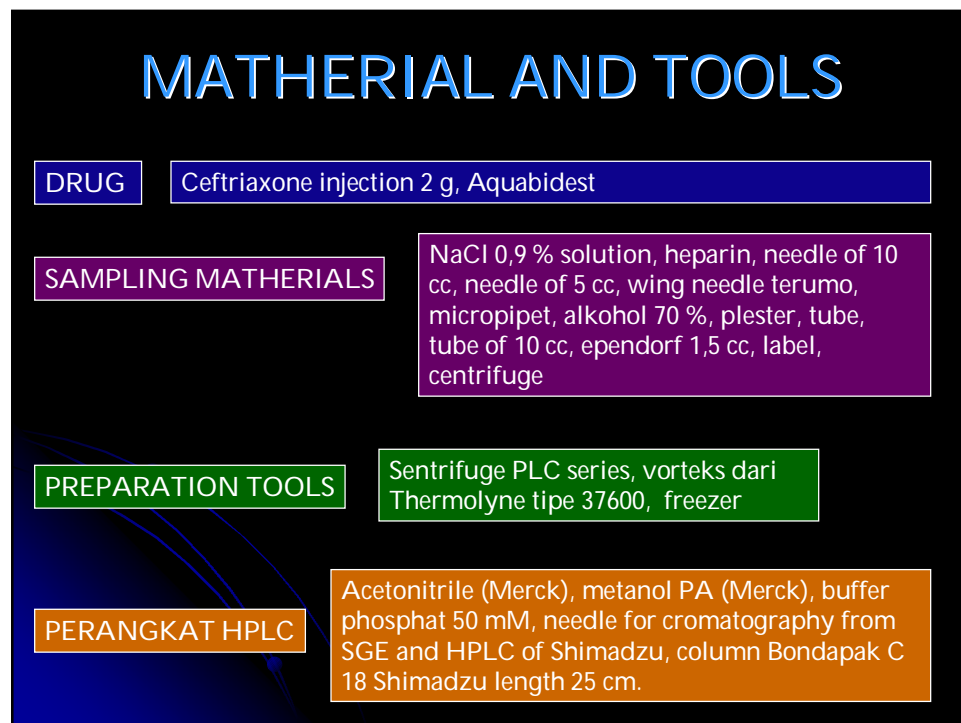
MATHERIAL AND TOOLS

DRUG

Ceftriaxone injection 2 g, Aquabidest

SAMPLING MATHERIALS

NaCl 0,9 % solution, heparin, needle of 10 cc, needle of 5 cc, wing needle terumo, micropipet, alkohol 70 %, plester, tube, tube of 10 cc, ependorf 1,5 cc, label, centrifuge

PREPARATION TOOLS

Sentrifuge PLC series, vorteks dari Thermolyne tipe 37600, freezer

PERANGKAT HPLC

Acetonitrile (Merck), metanol PA (Merck), buffer phosphat 50 mM, needle for cromatography from SGE and HPLC of Shimadzu, column Bondapak C 18 Shimadzu length 25 cm.